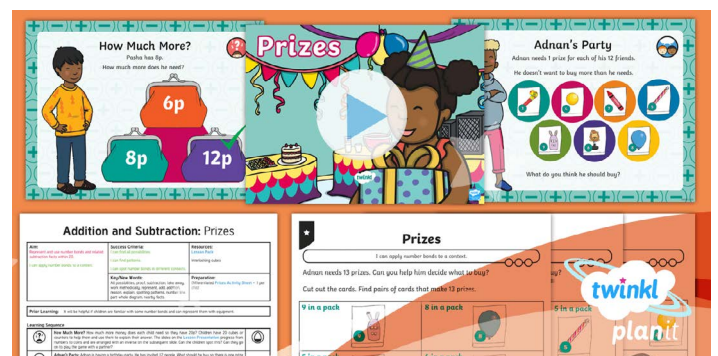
How Much More?

Pasha has 6p.

How much more does he need?

6p

8p

12p

Prizes

twinkl

Adnan's Party

Adnan needs 1 prize for each of his 12 friends.

He doesn't want to buy more than he needs.

What do you think he should buy?

Addition and Subtraction: Prizes

Aim

Success Criteria

Resources

Key/New Words

Preparation

Prior Learning

Learning Sequence

How Much More?

Adnan's Party

Prizes

I can apply number bonds to a context.

Adnan needs 13 prizes. Can you help him decide what to buy?

Cut out the cards. Find pairs of cards that make 13 prizes.

9 in a pack

8 in a pack

5 in a pack

twinkl

planit